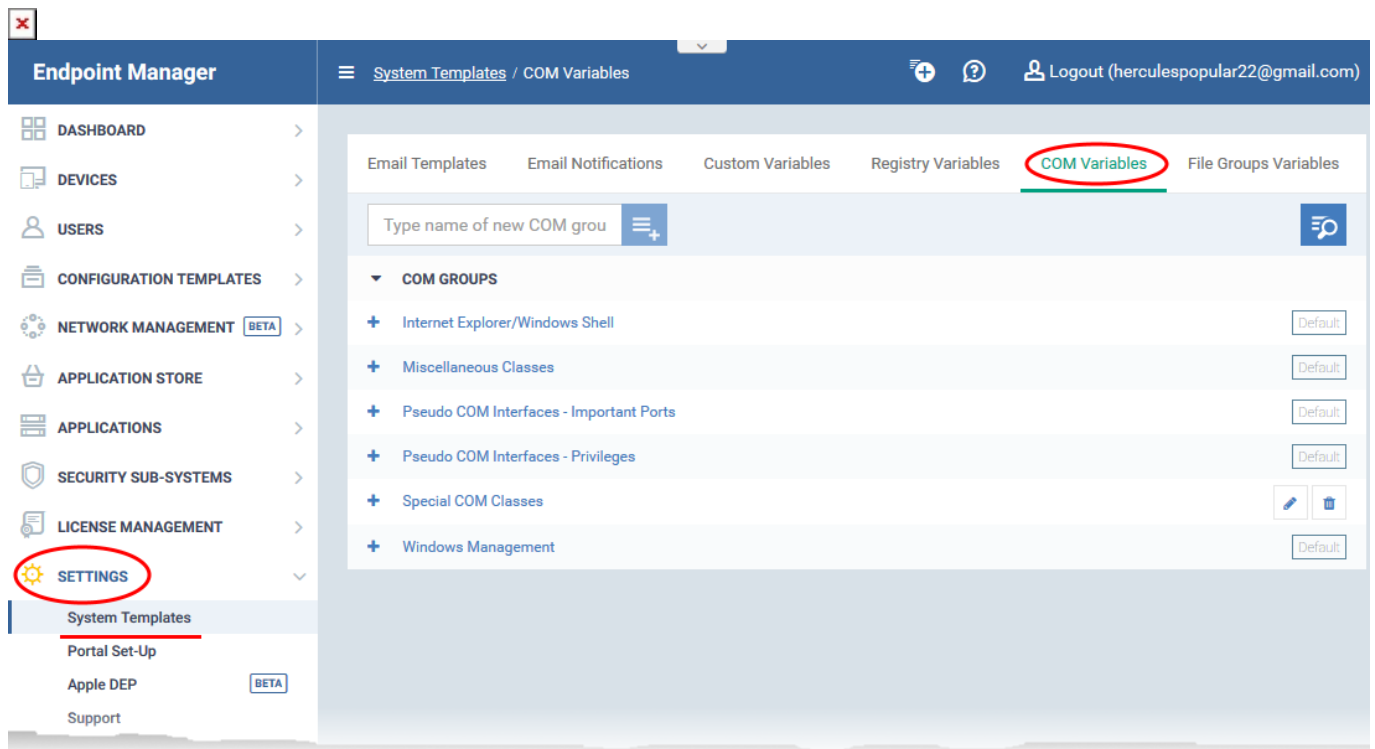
Endpoint Manager

System Templates / COM Variables

Logout (herculespopular22@gmail.com)

DASHBOARD
DEVICES
USERS
CONFIGURATION TEMPLATES
NETWORK MANAGEMENT BETA
APPLICATION STORE
APPLICATIONS
SECURITY SUB-SYSTEMS
LICENSE MANAGEMENT
SETTINGS
System Templates
Portal Set-Up
Apple DEP BETA
Support

Email Templates | Email Notifications | Custom Variables | Registry Variables | COM Variables | File Groups Variables

Type name of new COM grou

COM GROUPS

Internet Explorer/Windows Shell Default
Miscellaneous Classes Default
Pseudo COM Interfaces - Important Ports Default
Pseudo COM Interfaces - Privileges Default
Special COM Classes
Windows Management Default